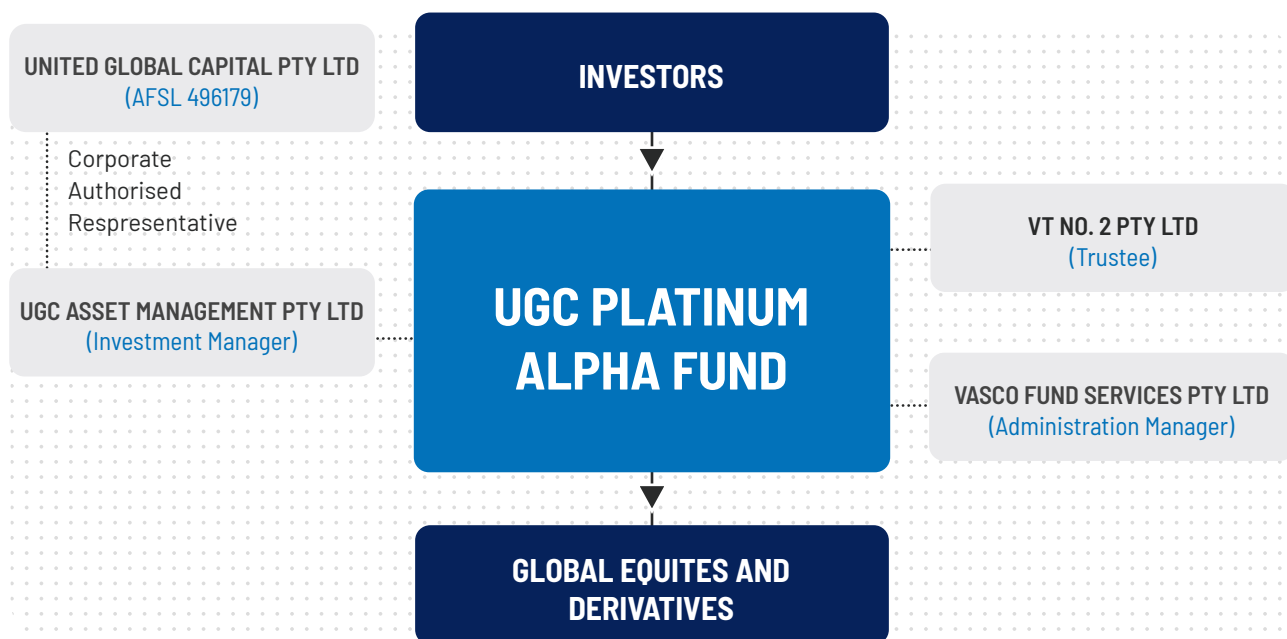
UNITED GLOBAL CAPITAL PTY LTD
(AFSL 496179)

INVESTORS

Corporate Authorised Respresentative

VT NO. 2 PTY LTD
(Trustee)

UGC ASSET MANAGEMENT PTY LTD
(Investment Manager)

UGC PLATINUM ALPHA FUND

VASCO FUND SERVICES PTY LTD
(Administration Manager)

GLOBAL EQUITES AND DERIVATIVES